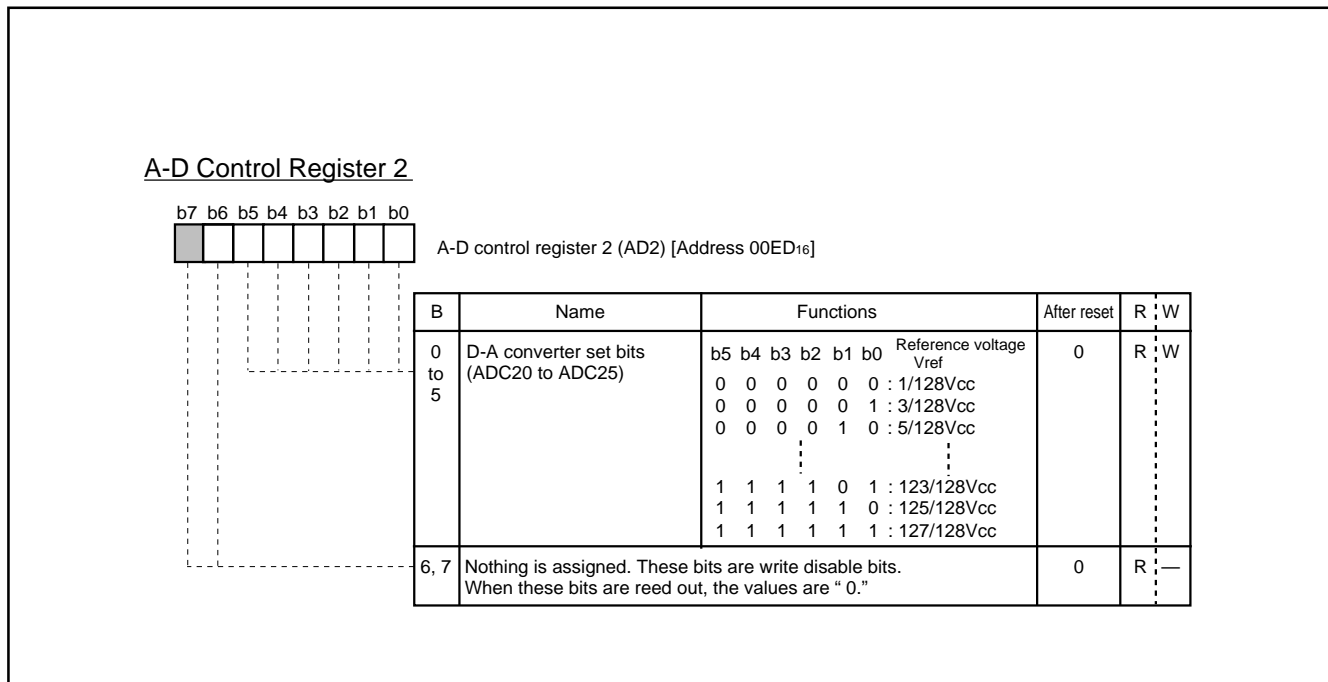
A-D Control Register 2

b7 b6 b5 b4 b3 b2 b1 b0

A-D control register 2 (AD2) [Address 00ED$_{16}$]

| B | Name | Functions | After reset | R | W |
|---|---|---|---|---|---|
| 0 to 5 | D-A converter set bits (ADC20 to ADC25) | b5 b4 b3 b2 b1 b0 Reference voltage Vref<br>0 0 0 0 0 0 : 1/128Vcc<br>0 0 0 0 0 1 : 3/128Vcc<br>0 0 0 0 1 0 : 5/128Vcc<br>1 1 1 1 0 1 : 123/128Vcc<br>1 1 1 1 1 0 : 125/128Vcc<br>1 1 1 1 1 1 : 127/128Vcc | 0 | R | W |
| 6, 7 | Nothing is assigned. These bits are write disable bits. When these bits are reed out, the values are " 0." | | 0 | R | — |